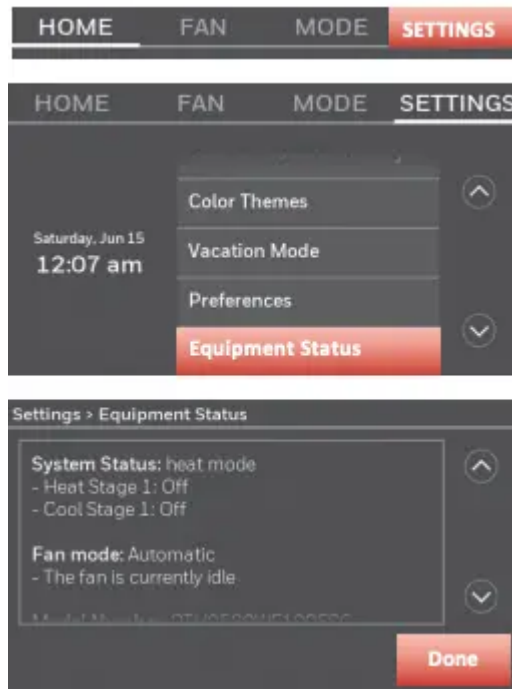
HOME FAN MODE SETTINGS

HOME FAN MODE SETTINGS

Saturday, Jun 15
12:07 am

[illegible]
Color Themes
Vacation Mode
Preferences
Equipment Status

Settings > Equipment Status

System Status: heat mode
- Heat Stage 1: Off
- Cool Stage 1: Off

Fan mode: Automatic
- The fan is currently idle

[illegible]

Done